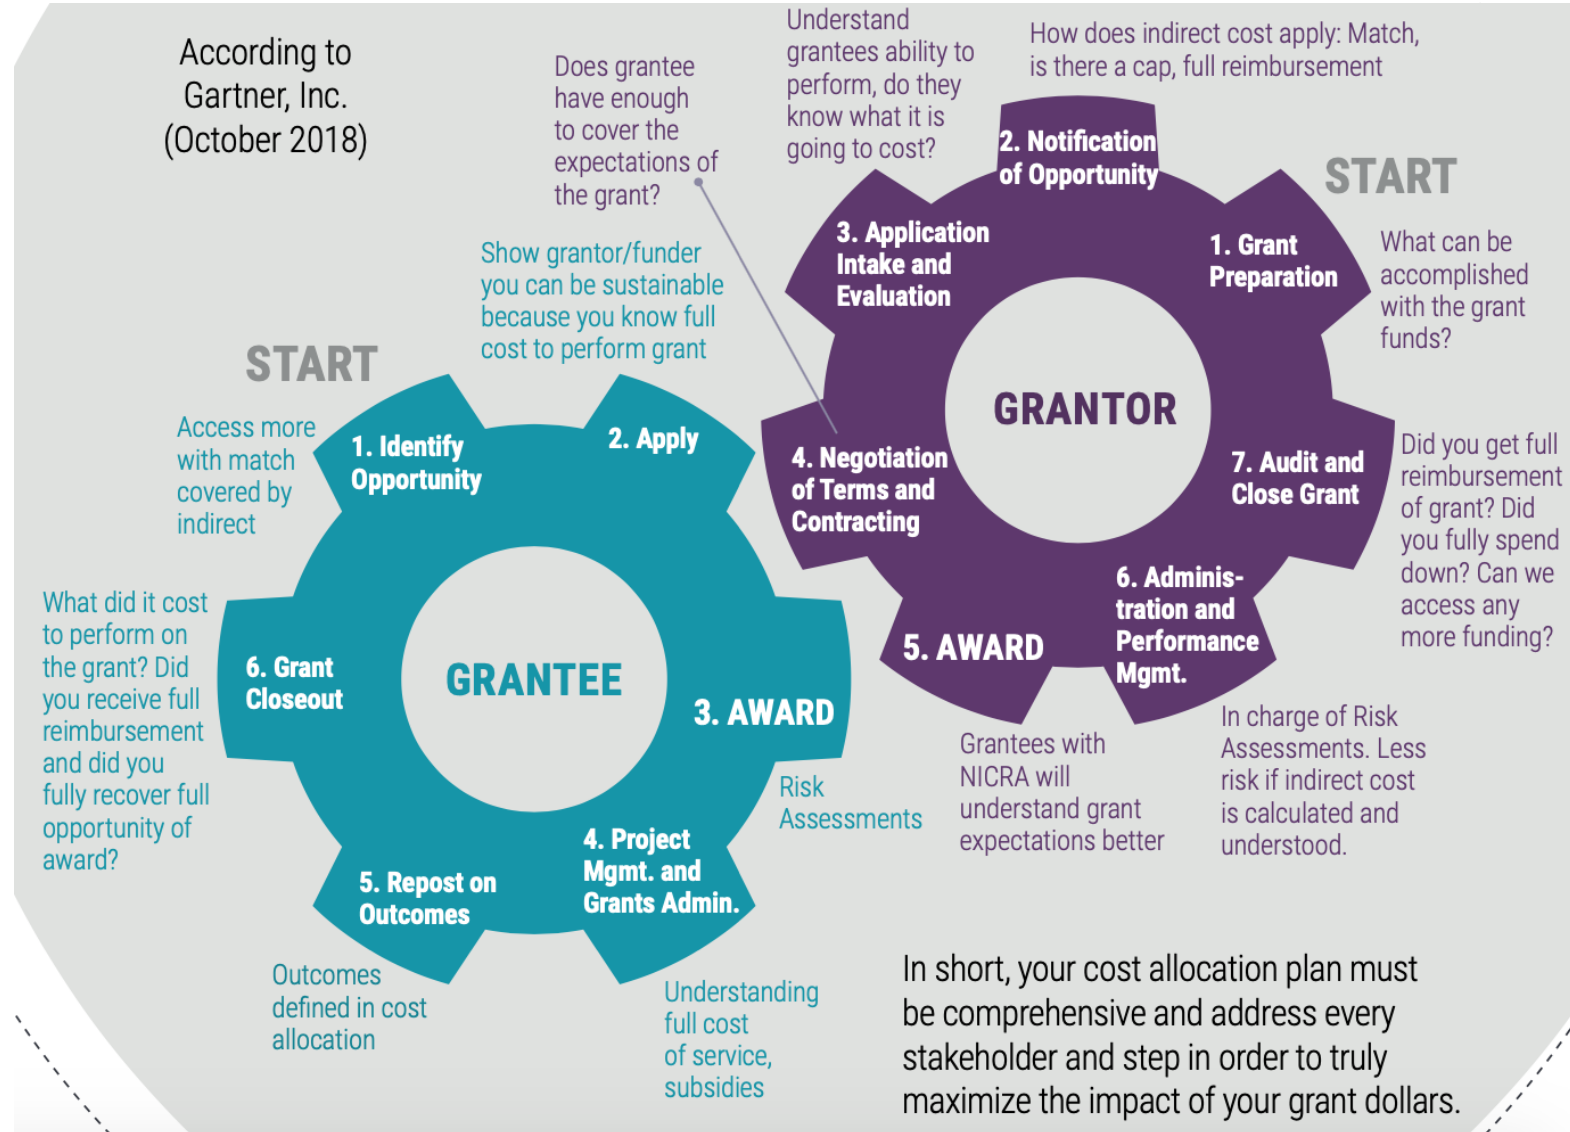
According to Gartner, Inc. (October 2018)

Does grantee have enough to cover the expectations of the grant?

Understand grantees ability to perform, do they know what it is going to cost?

How does indirect cost apply: Match, is there a cap, full reimbursement

START

2. Notification of Opportunity

3. Application Intake and Evaluation

1. Grant Preparation

What can be accomplished with the grant funds?

GRANTOR

4. Negotiation of Terms and Contracting

7. Audit and Close Grant

Did you get full reimbursement of grant? Did you fully spend down? Can we access any more funding?

6. Administration and Performance Mgmt.

5. AWARD

Show grantor/funder you can be sustainable because you know full cost to perform grant

START

Access more with match covered by indirect

1. Identify Opportunity

2. Apply

GRANTEE

6. Grant Closeout

3. AWARD

What did it cost to perform on the grant? Did you receive full reimbursement and did you fully recover full opportunity of award?

Risk Assessments

Grantees with NICRA will understand grant expectations better

In charge of Risk Assessments. Less risk if indirect cost is calculated and understood.

4. Project Mgmt. and Grants Admin.

5. Repost on Outcomes

Outcomes defined in cost allocation

Understanding full cost of service, subsidies

In short, your cost allocation plan must be comprehensive and address every stakeholder and step in order to truly maximize the impact of your grant dollars.